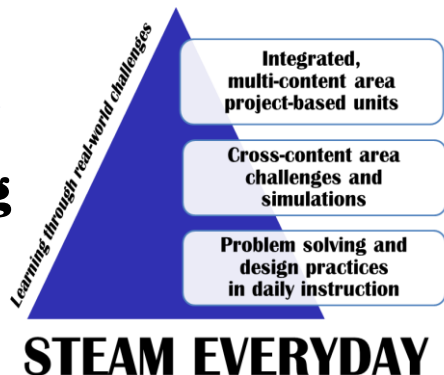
Learning through real-world challenges

Integrated, multi-content area project-based units

Cross-content area challenges and simulations

Problem solving and design practices in daily instruction

STEAM EVERYDAY